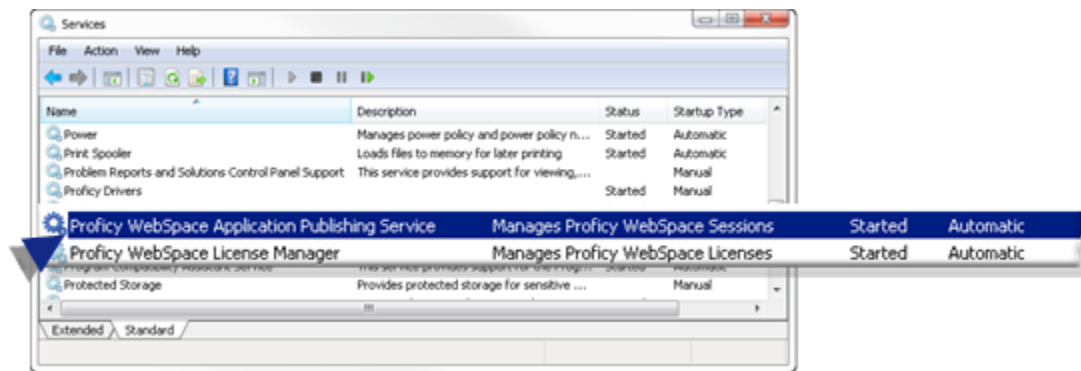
Services

File Action View Help

| Name | Description | Status | Startup Type |
|---|---|---|---|
| Power | Manages power policy and power policy n... | Started | Automatic |
| Print Spooler | Loads files to memory for later printing | Started | Automatic |
| Problem Reports and Solutions Control Panel Support | This service provides support for viewing,... | | Manual |
| Proficy Drivers | | Started | Manual |
| Proficy WebSpace Application Publishing Service | Manages Proficy WebSpace Sessions | Started | Automatic |
| Proficy WebSpace License Manager | Manages Proficy WebSpace Licenses | Started | Automatic |
| Program Compatibility Assistant Service | This service provides support for the Progr... | Started | Automatic |
| Protected Storage | Provides protected storage for sensitive ... | | Manual |

Extended Standard